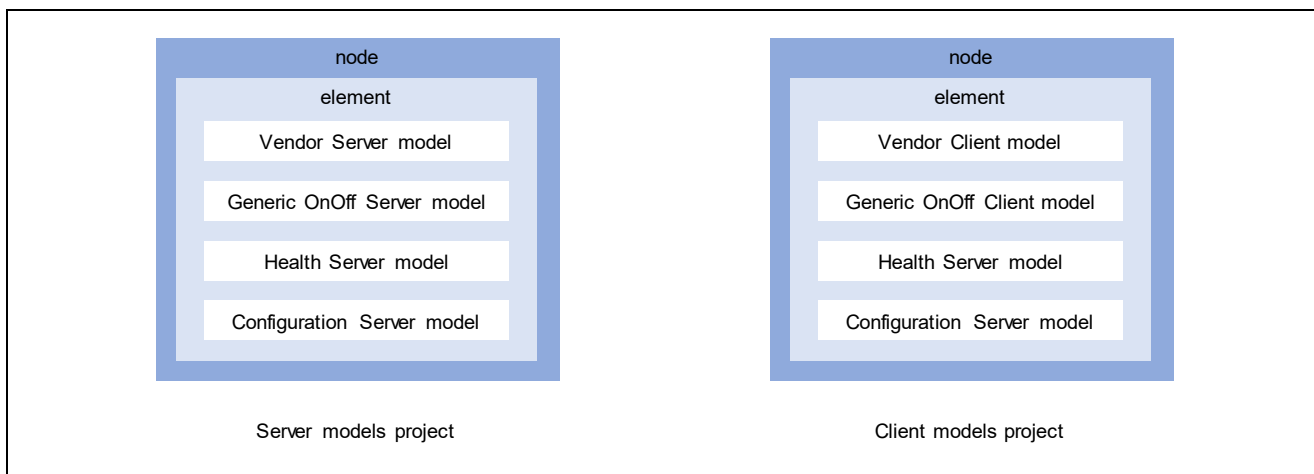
node

element

Vendor Server model

Generic OnOff Server model

Health Server model

Configuration Server model

Server models project

node

element

Vendor Client model

Generic OnOff Client model

Health Server model

Configuration Server model

Client models project